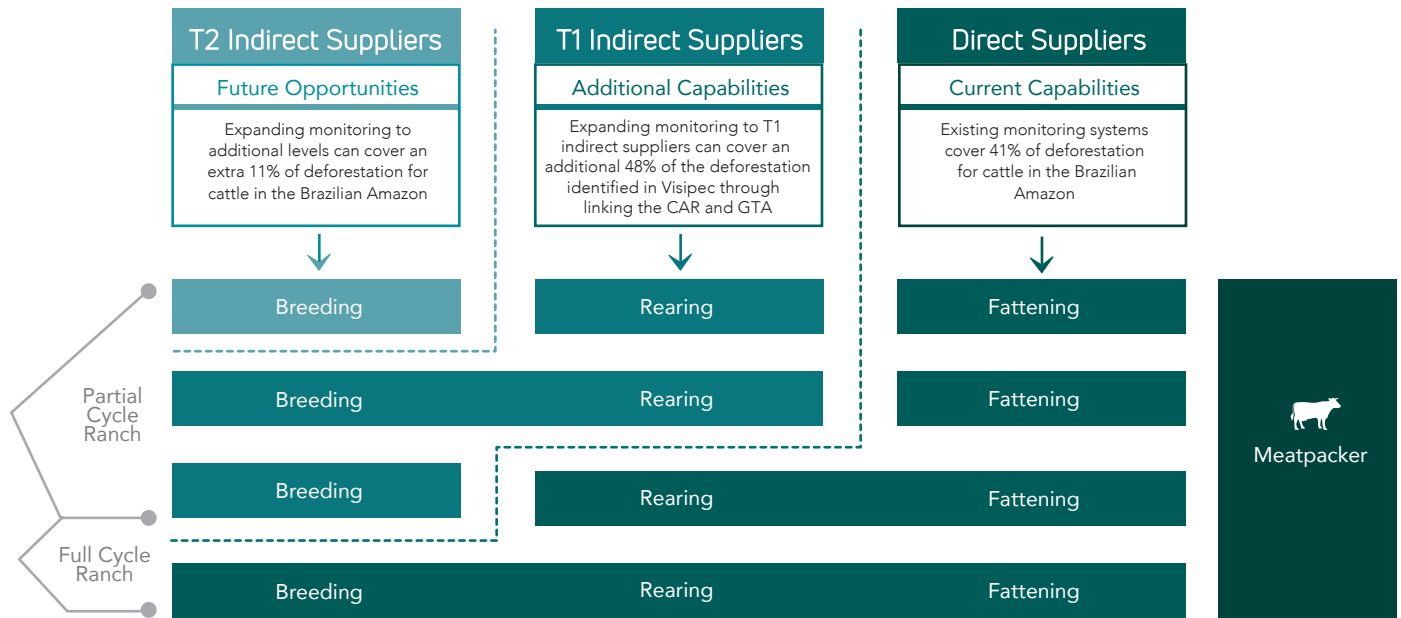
T2 Indirect Suppliers

Future Opportunities

Expanding monitoring to additional levels can cover an extra 11% of deforestation for cattle in the Brazilian Amazon

T1 Indirect Suppliers

Additional Capabilities

Expanding monitoring to T1 indirect suppliers can cover an additional 48% of the deforestation identified in Visipec through linking the CAR and GTA

Direct Suppliers

Current Capabilities

Existing monitoring systems cover 41% of deforestation for cattle in the Brazilian Amazon

Breeding

Rearing

Fattening

Partial Cycle Ranch

Breeding

Rearing

Fattening

Breeding

Rearing

Fattening

Full Cycle Ranch

Breeding

Rearing

Fattening

Meatpacker